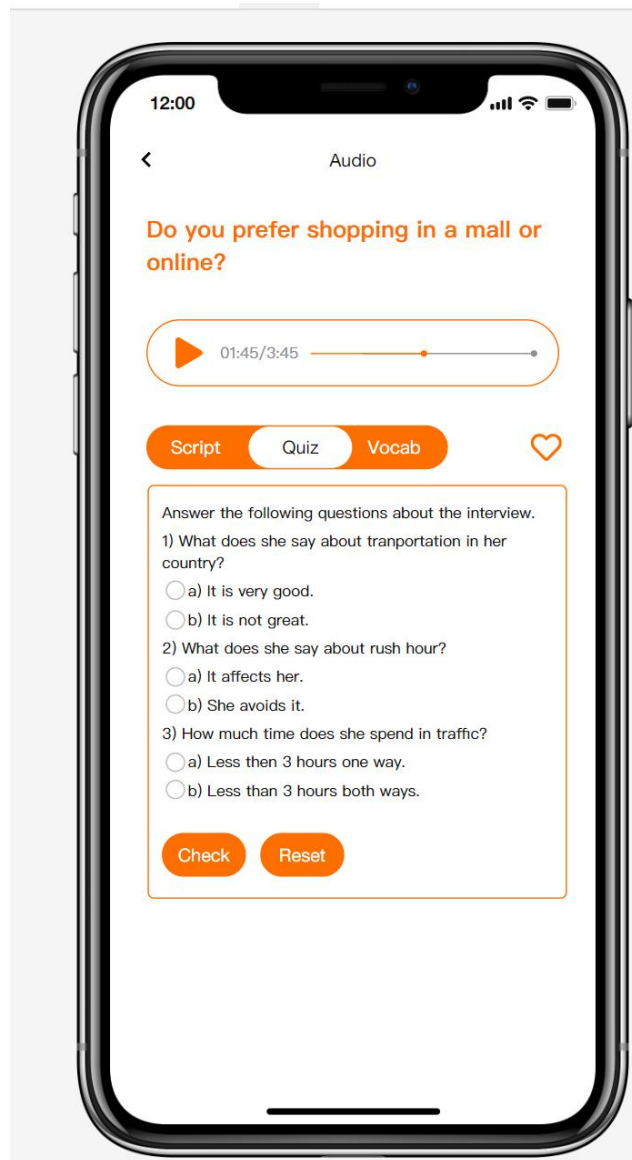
12:00

Audio

Do you prefer shopping in a mall or online?

01:45/3:45

Script Quiz Vocab

Answer the following questions about the interview.

1) What does she say about tranportation in her country?

a) It is very good.

b) It is not great.

2) What does she say about rush hour?

a) It affects her.

b) She avoids it.

3) How much time does she spend in traffic?

a) Less then 3 hours one way.

b) Less than 3 hours both ways.

Check Reset